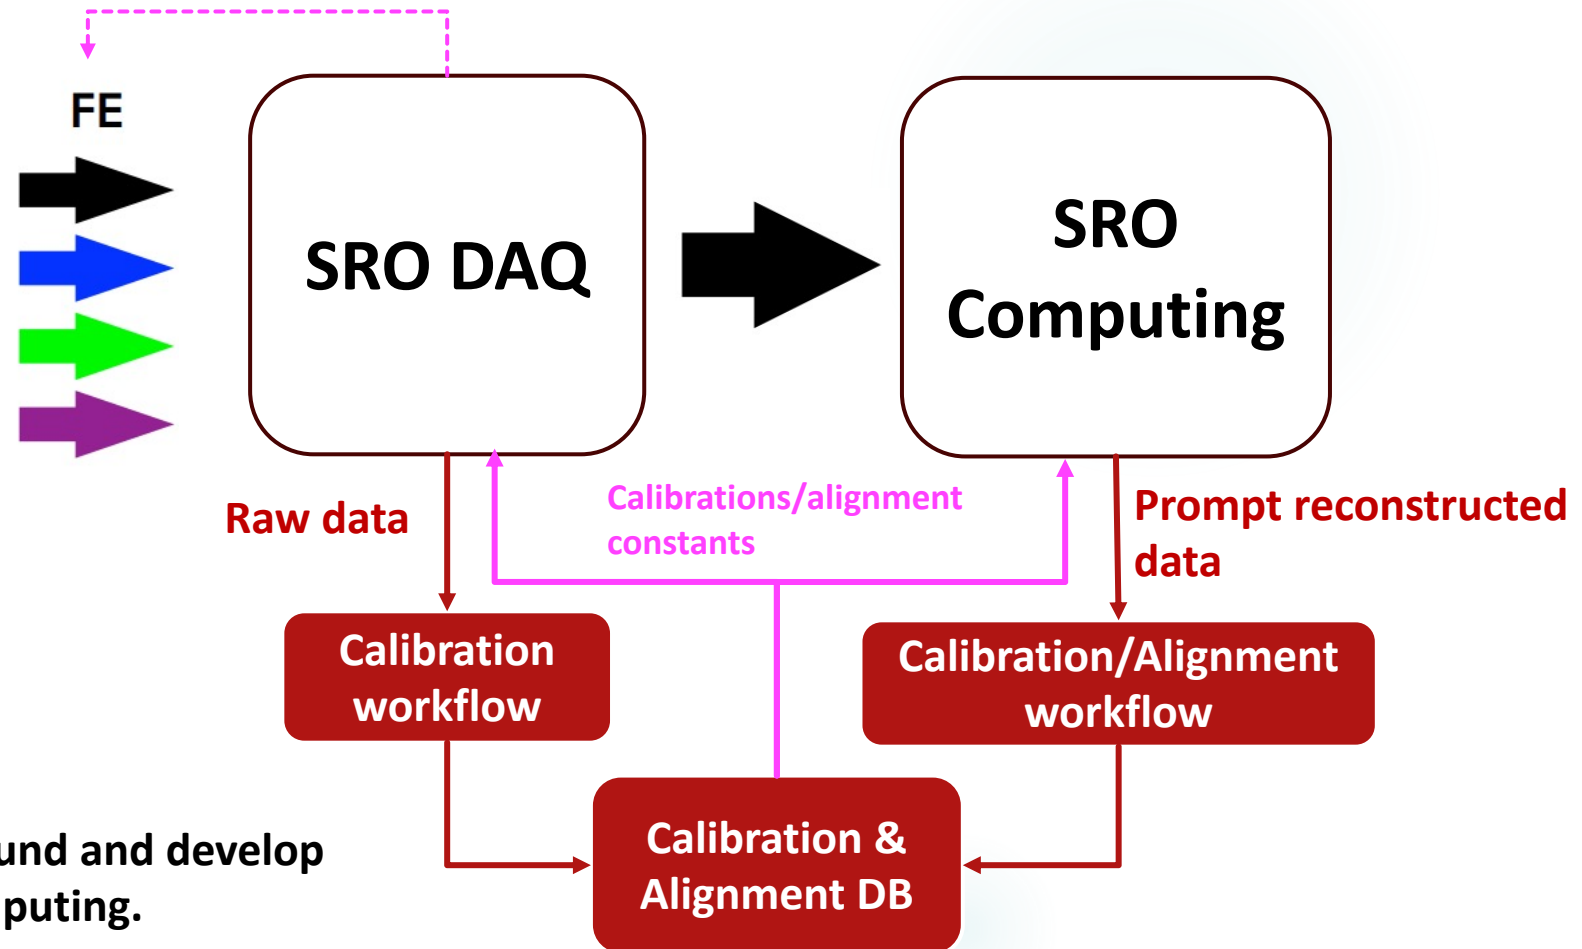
FE

SRO DAQ

SRO Computing

Raw data

Calibrations/alignment constants

Prompt reconstructed data

Calibration workflow

Calibration/Alignment workflow

Calibration & Alignment DB

und and develop
puting.